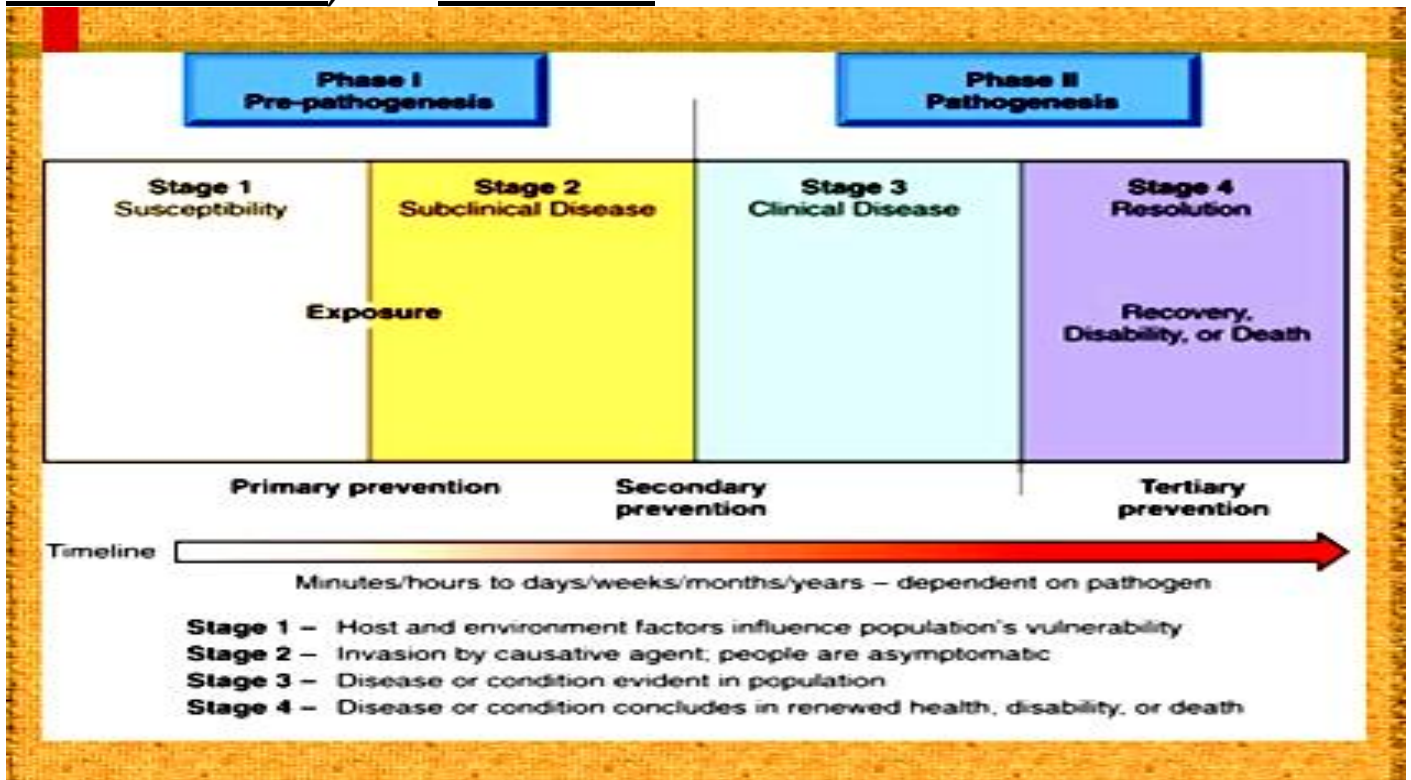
Phase I
Pre-pathogenesis

Phase II
Pathogenesis

Stage 1
Susceptibility

Stage 2
Subclinical Disease

Stage 3
Clinical Disease

Stage 4
Resolution

Exposure

Recovery, Disability, or Death

Primary prevention

Secondary prevention

Tertiary prevention

Timeline

Minutes/hours to days/weeks/months/years – dependent on pathogen

**Stage 1 –** Host and environment factors influence population's vulnerability
**Stage 2 –** Invasion by causative agent; people are asymptomatic
**Stage 3 –** Disease or condition evident in population
**Stage 4 –** Disease or condition concludes in renewed health, disability, or death